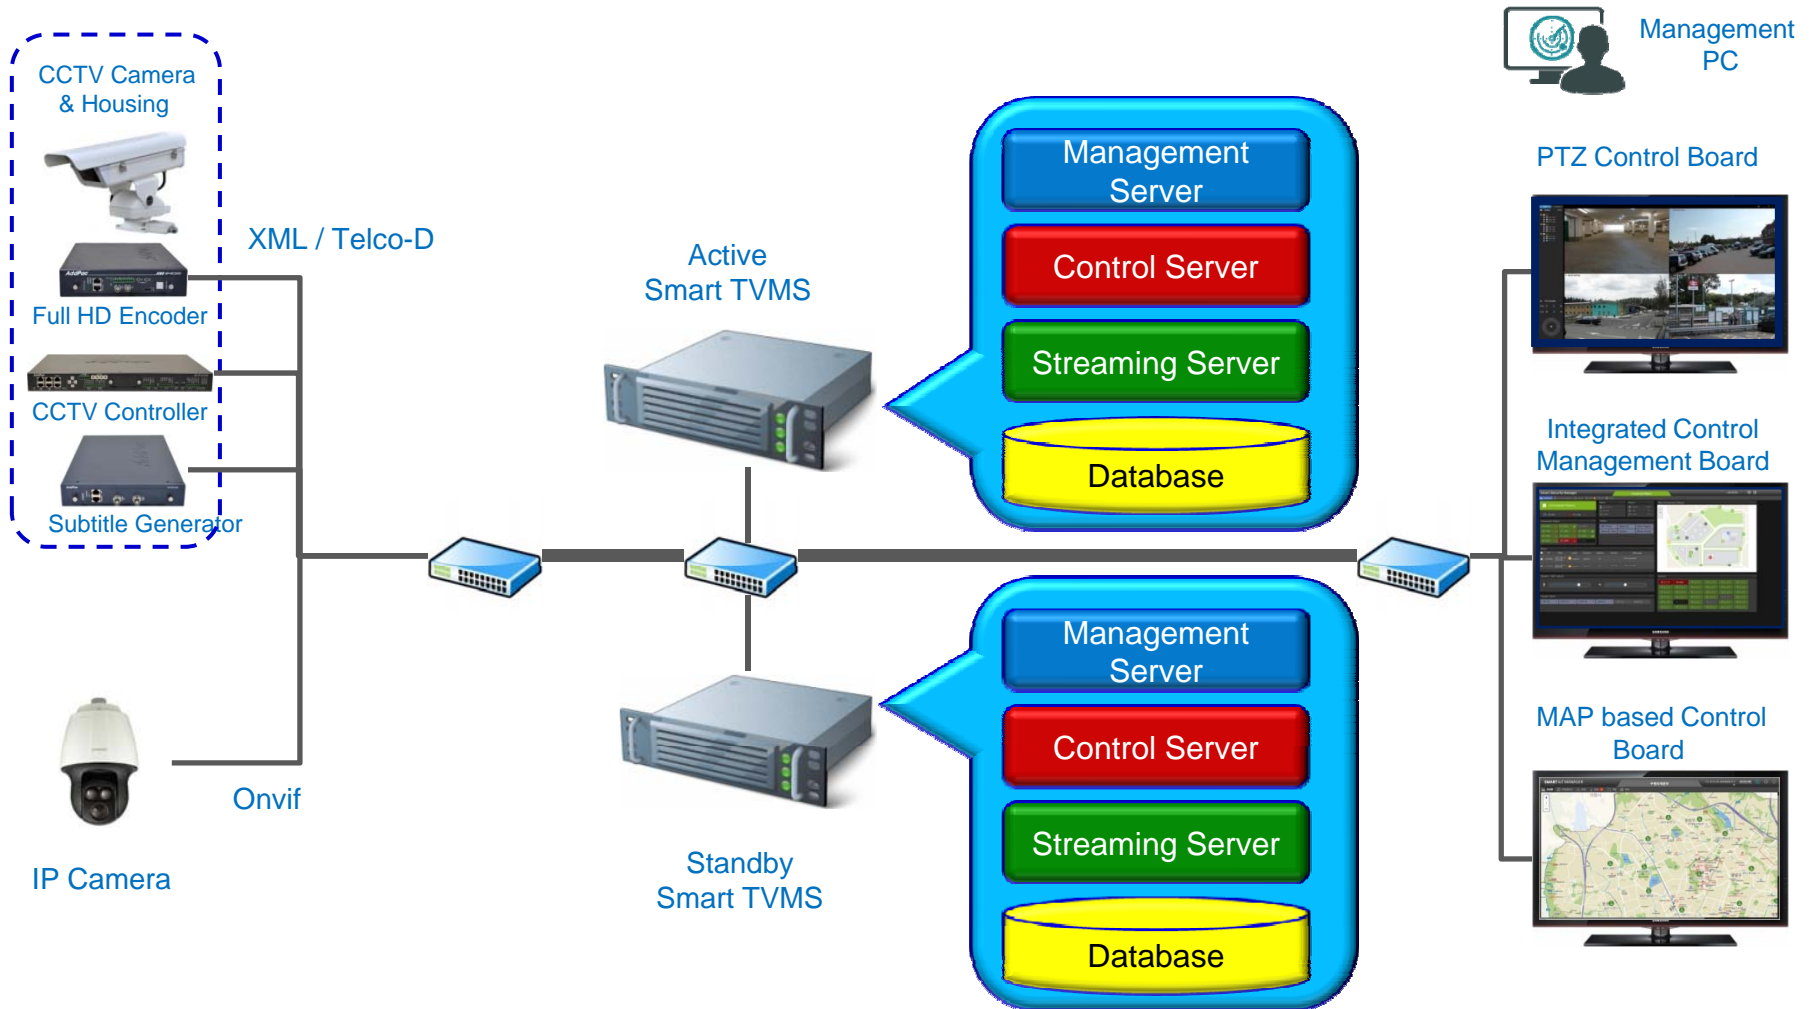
CCTV Camera & Housing

Full HD Encoder

CCTV Controller

Subtitle Generator

XML / Telco-D

IP Camera

Onvif

Active Smart TVMS

Management Server

Control Server

Streaming Server

Database

Standby Smart TVMS

Management Server

Control Server

Streaming Server

Database

Management PC

PTZ Control Board

Integrated Control Management Board

MAP based Control Board